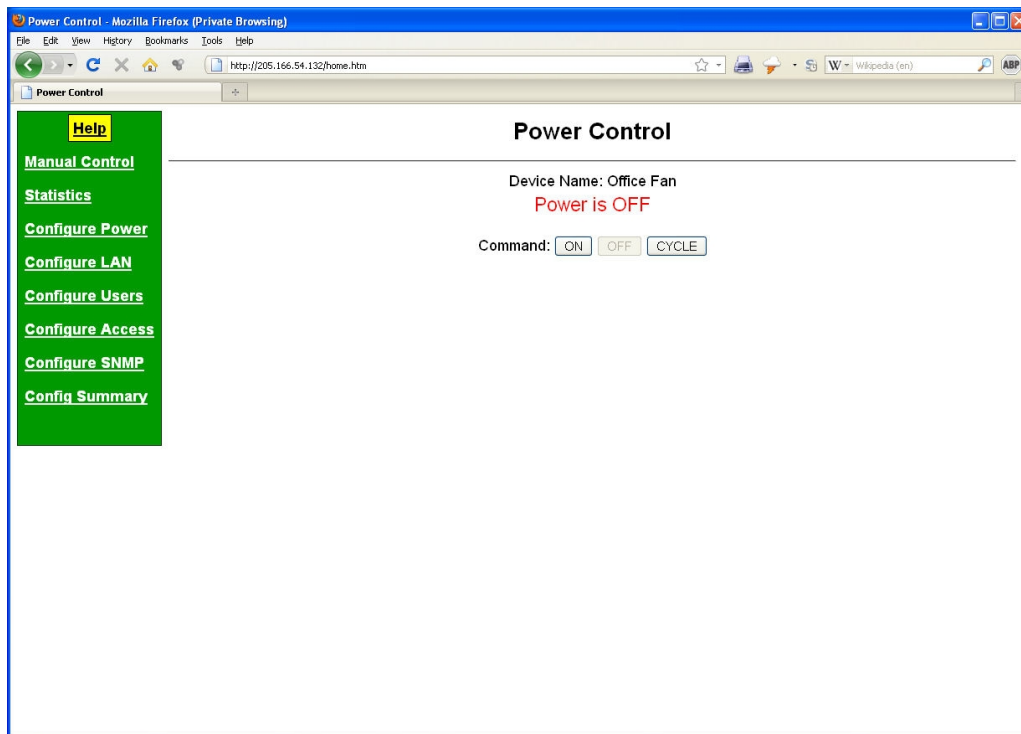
Power Control - Mozilla Firefox (Private Browsing)

File Edit View History Bookmarks Tools Help

http://205.166.54.132/home.htm

W Wikipedia (en)

ABP

Power Control

Help

Manual Control

Statistics

Configure Power

Configure LAN

Configure Users

Configure Access

Configure SNMP

Config Summary

Power Control

Device Name: Office Fan

Power is OFF

Command: ON OFF CYCLE